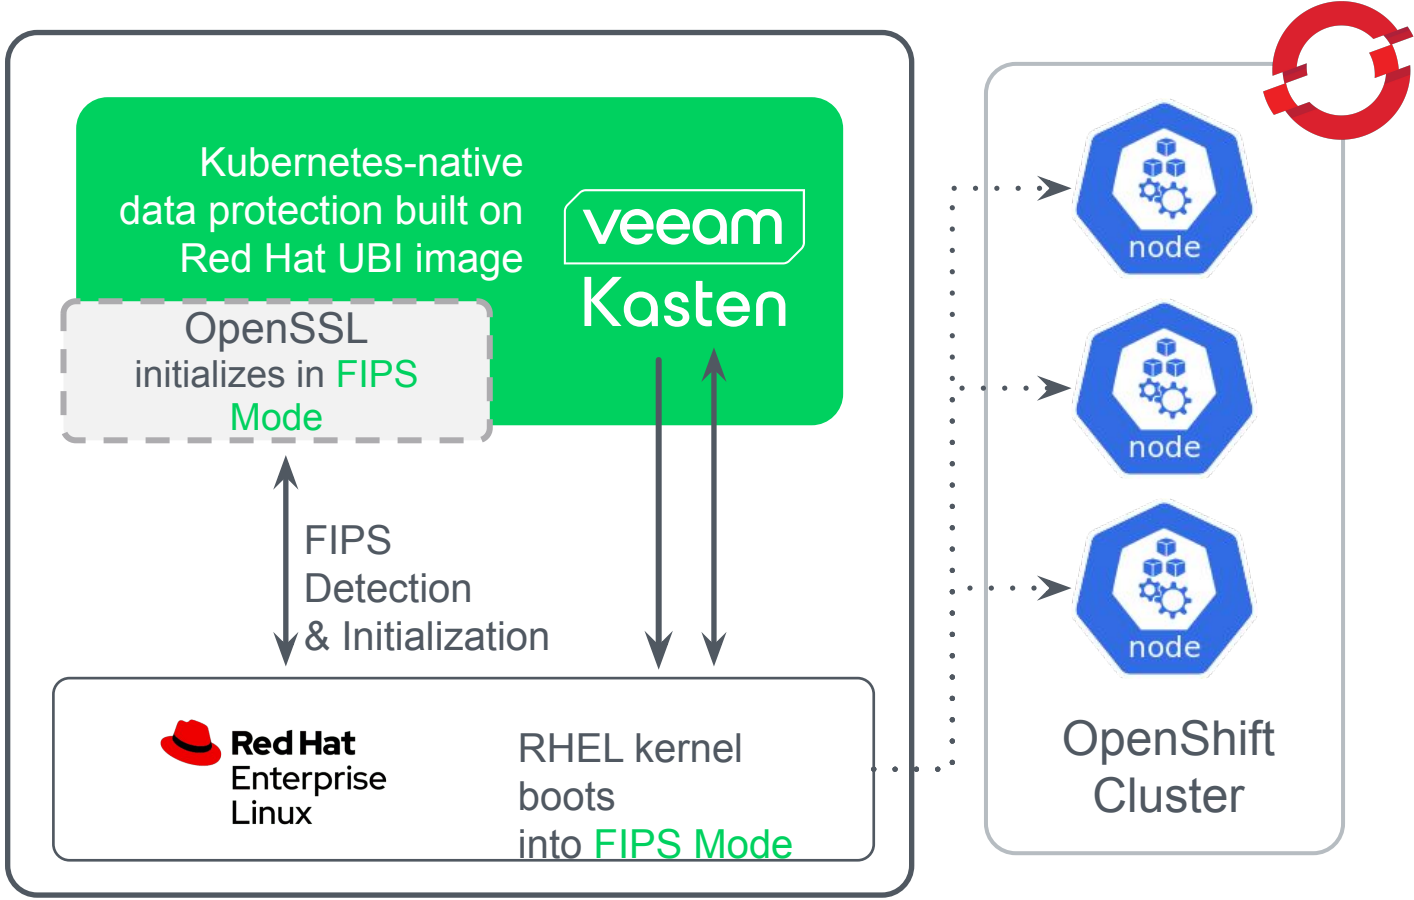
Kubernetes-native data protection built on Red Hat UBI image

veeam
Kasten

OpenSSL
initializes in FIPS Mode

FIPS
Detection
& Initialization

Red Hat
Enterprise
Linux

RHEL kernel boots into FIPS Mode

node

node

node

OpenShift
Cluster